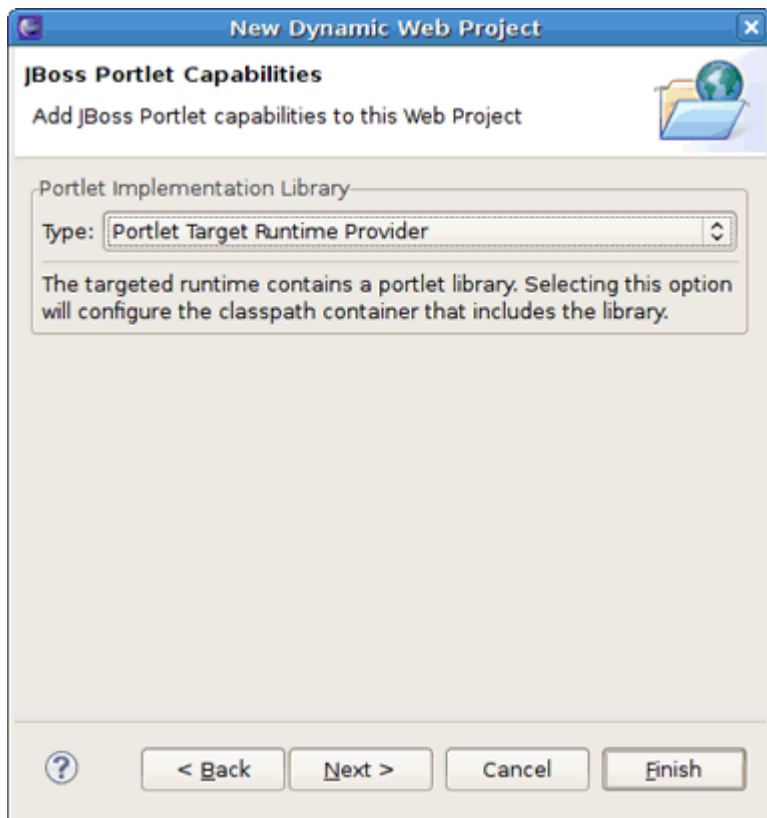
New Dynamic Web Project

JBoss Portlet Capabilities

Add JBoss Portlet capabilities to this Web Project

Portlet Implementation Library

Type: Portlet Target Runtime Provider

The targeted runtime contains a portlet library. Selecting this option will configure the classpath container that includes the library.

?

< Back

Next >

Cancel

Finish